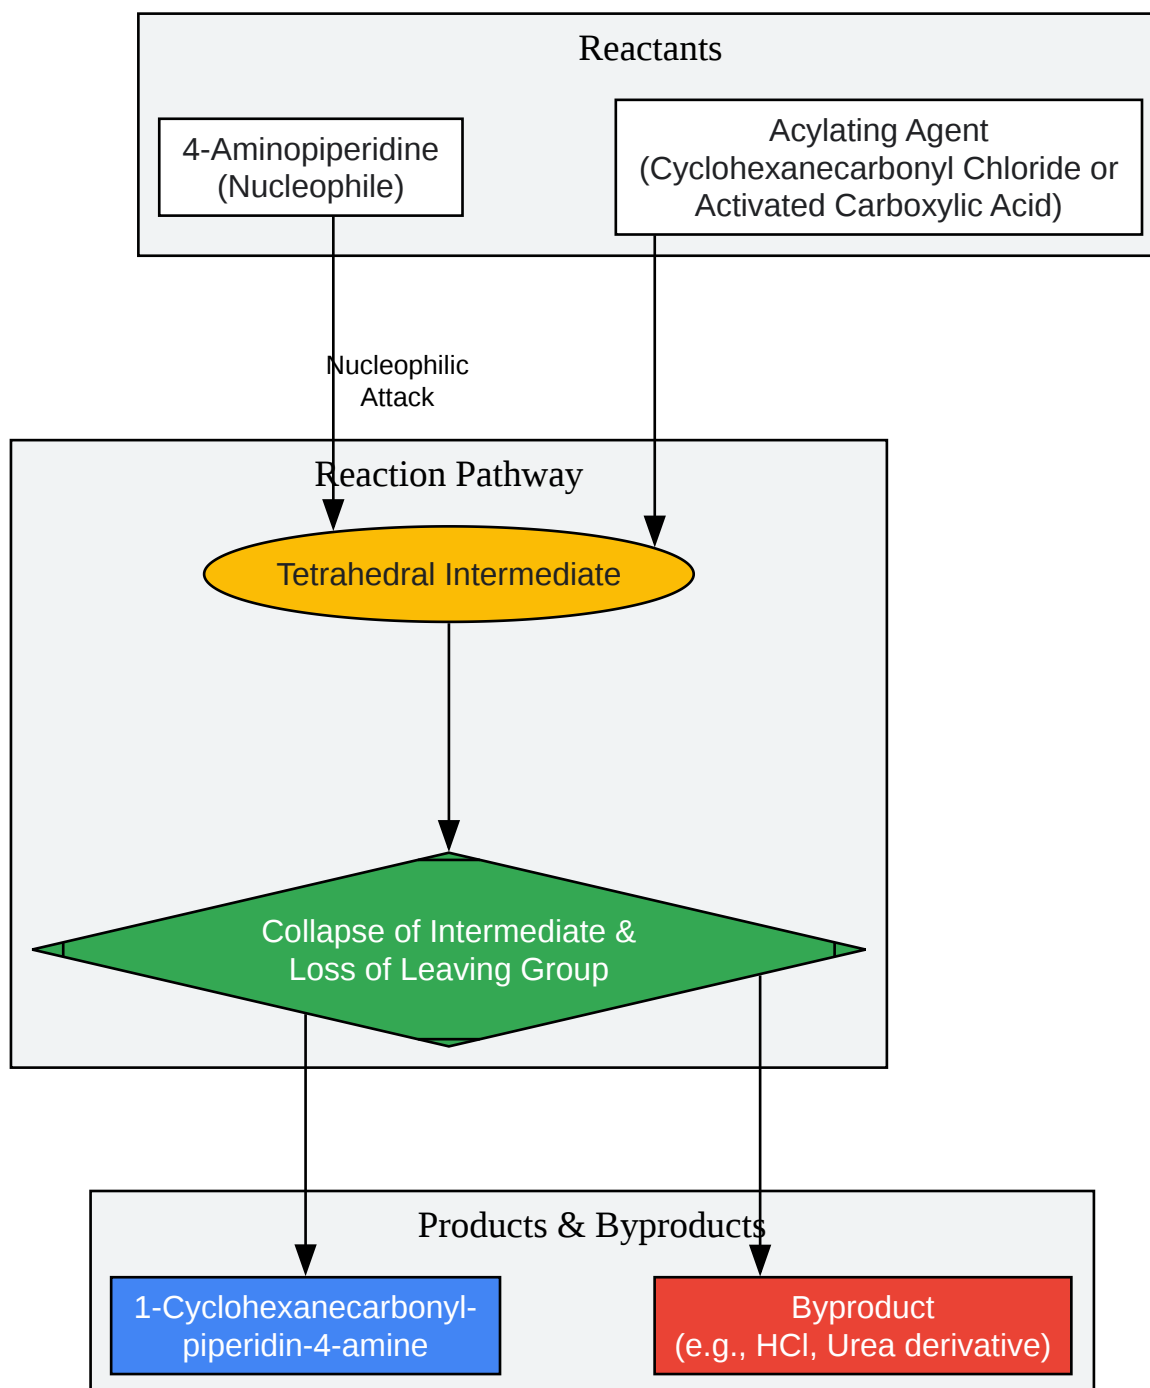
Reactants

4-Aminopiperidine
(Nucleophile)

Acylating Agent
(Cyclohexanecarbonyl Chloride or
Activated Carboxylic Acid)

Nucleophilic
Attack

Reaction Pathway

Tetrahedral Intermediate

Collapse of Intermediate &
Loss of Leaving Group

Products & Byproducts

1-Cyclohexanecarbonyl-piperidin-4-amine

Byproduct
(e.g., HCl, Urea derivative)